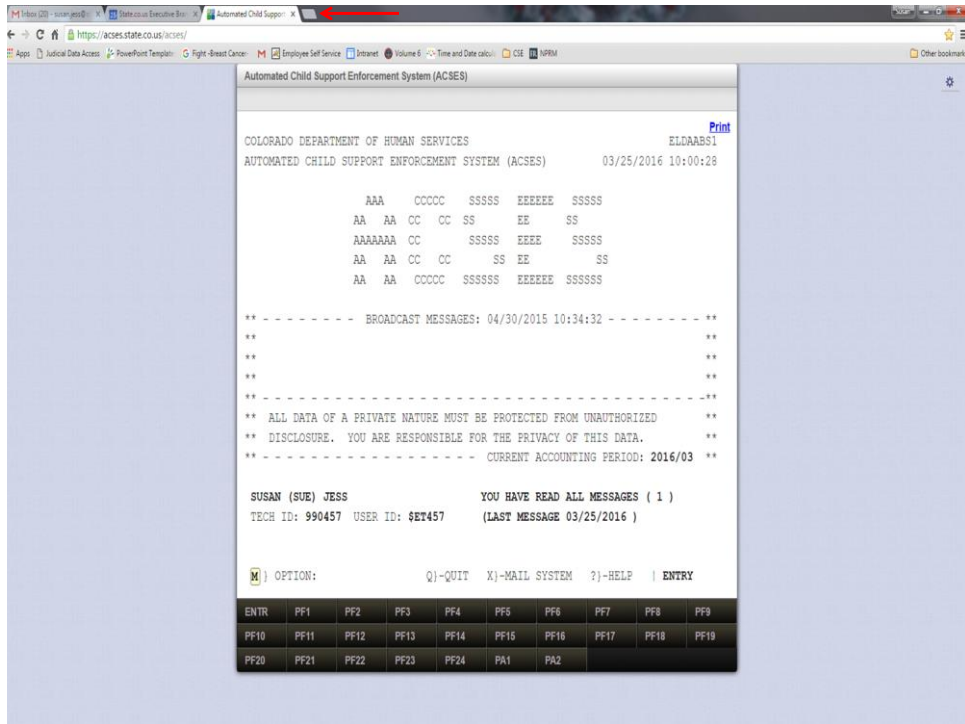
M Inbox (20) - susan.jess@ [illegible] × State.co.us Executive Bra × Automated Child Support ×

https://acses.state.co.us/acses/

Apps Judicial Data Access PowerPoint Template G Fight -Breast Cancer M Employee Self Service Intranet Volume 6 Time and Date calcul CSE NPRM Other bookmarks

Automated Child Support Enforcement System (ACSES)

Print

COLORADO DEPARTMENT OF HUMAN SERVICES ELDAABS1
AUTOMATED CHILD SUPPORT ENFORCEMENT SYSTEM (ACSES) 03/25/2016 10:00:28

AAA CCCCC SSSSS EEEEEE SSSSS
AA AA CC CC SS EE SS
AAAAAAA CC SSSSS EEEE SSSSS
AA AA CC CC SS EE SS
AA AA CCCCC SSSSSS EEEEEE SSSSSS

** - - - - - - - - BROADCAST MESSAGES: 04/30/2015 10:34:32 - - - - - - - - **
** **
** **
** **
** - - - - - - - - - - - - - - - - - - - - - - - - - - - - - - - - - - - - **
** ALL DATA OF A PRIVATE NATURE MUST BE PROTECTED FROM UNAUTHORIZED **
** DISCLOSURE. YOU ARE RESPONSIBLE FOR THE PRIVACY OF THIS DATA. **
** - - - - - - - - - - - - - - - - - CURRENT ACCOUNTING PERIOD: 2016/03 **

SUSAN (SUE) JESS YOU HAVE READ ALL MESSAGES ( 1 )
TECH ID: 990457 USER ID: $ET457 (LAST MESSAGE 03/25/2016 )

M ) OPTION: Q)-QUIT X)-MAIL SYSTEM ?)-HELP | ENTRY

| ENTR | PF1 | PF2 | PF3 | PF4 | PF5 | PF6 | PF7 | PF8 | PF9 |
|---|---|---|---|---|---|---|---|---|---|
| PF10 | PF11 | PF12 | PF13 | PF14 | PF15 | PF16 | PF17 | PF18 | PF19 |
| PF20 | PF21 | PF22 | PF23 | PF24 | PA1 | PA2 | | | |